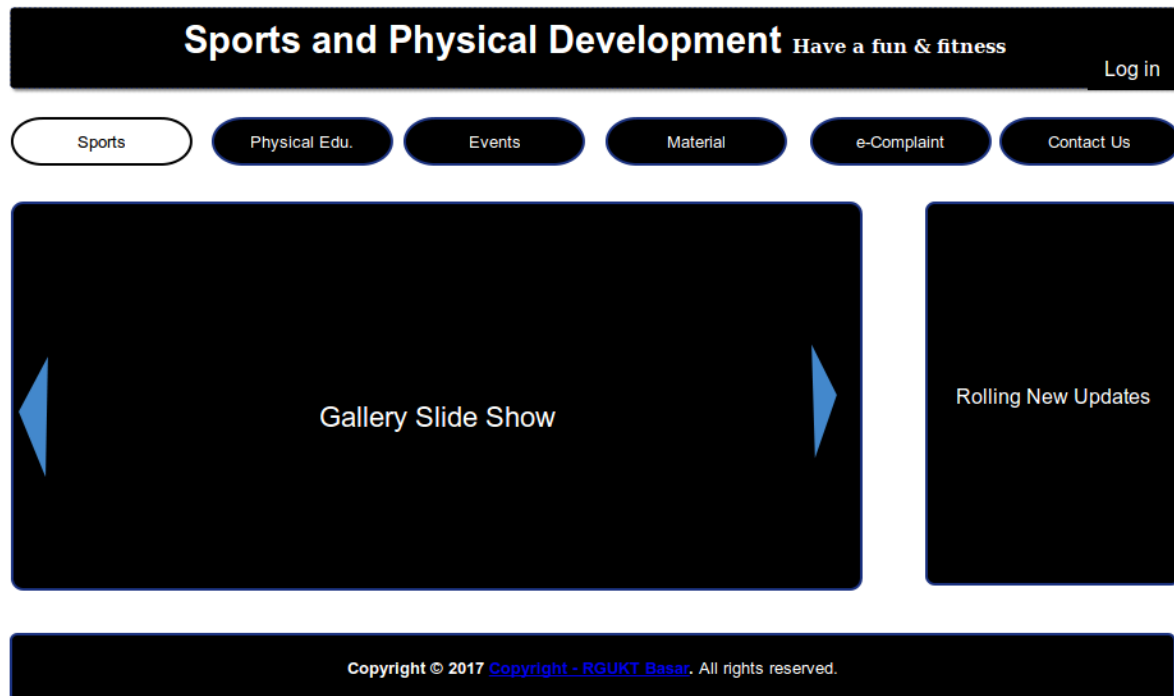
Sports and Physical Development Have a fun & fitness

Log in

Sports

Physical Edu.

Events

Material

e-Complaint

Contact Us

Gallery Slide Show

Rolling New Updates

Copyright © 2017 Copyright - RGUKT Basar. All rights reserved.